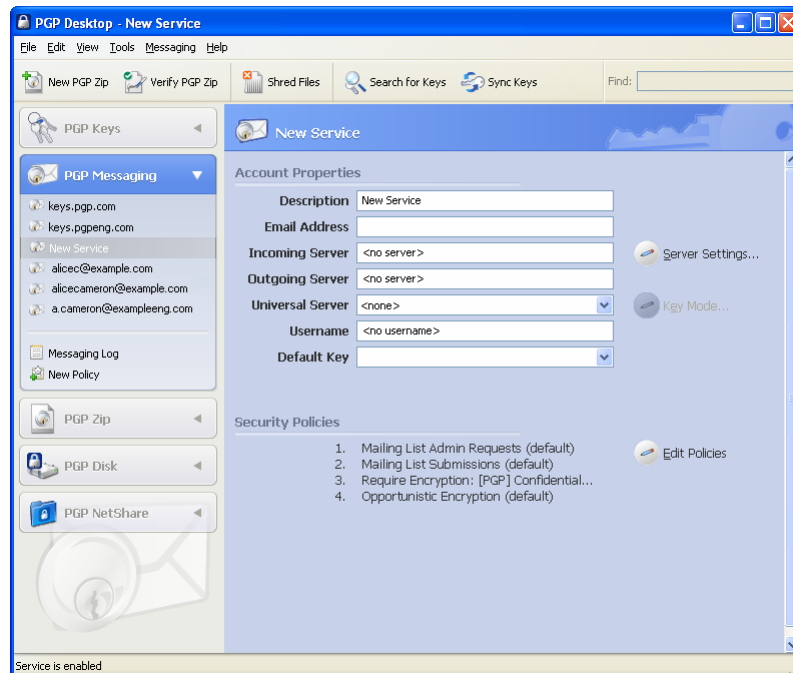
PGP Desktop - New Service

File Edit View Tools Messaging Help

New PGP Zip Verify PGP Zip Shred Files Search for Keys Sync Keys Find:

PGP Keys

PGP Messaging

keys.pgp.com
keys.pgpeng.com
New Service
alicec@example.com
alicecameron@example.com
a.cameron@exampleeng.com

Messaging Log
New Policy

PGP Zip

PGP Disk

PGP NetShare

New Service

Account Properties

Description New Service
Email Address
Incoming Server <no server>
Outgoing Server <no server>
Universal Server <none>
Username <no username>
Default Key

Server Settings...
Key Mode...

Security Policies

1. Mailing List Admin Requests (default)
2. Mailing List Submissions (default)
3. Require Encryption: [PGP] Confidential...
4. Opportunistic Encryption (default)

Edit Policies

Service is enabled